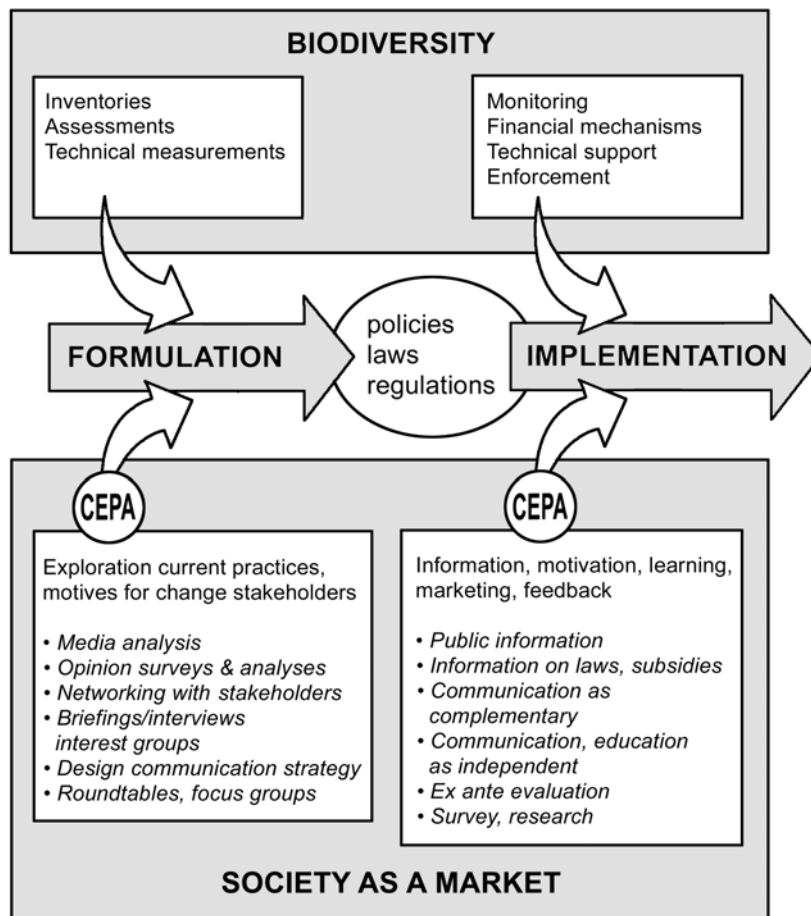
BIODIVERSITY

Inventories
Assessments
Technical measurements

Monitoring
Financial mechanisms
Technical support
Enforcement

FORMULATION

policies
laws
regulations

IMPLEMENTATION

CEPA

CEPA

Exploration current practices, motives for change stakeholders

• *Media analysis*
• *Opinion surveys & analyses*
• *Networking with stakeholders*
• *Briefings/interviews interest groups*
• *Design communication strategy*
• *Roundtables, focus groups*

Information, motivation, learning, marketing, feedback

• *Public information*
• *Information on laws, subsidies*
• *Communication as complementary*
• *Communication, education as independent*
• *Ex ante evaluation*
• *Survey, research*

SOCIETY AS A MARKET